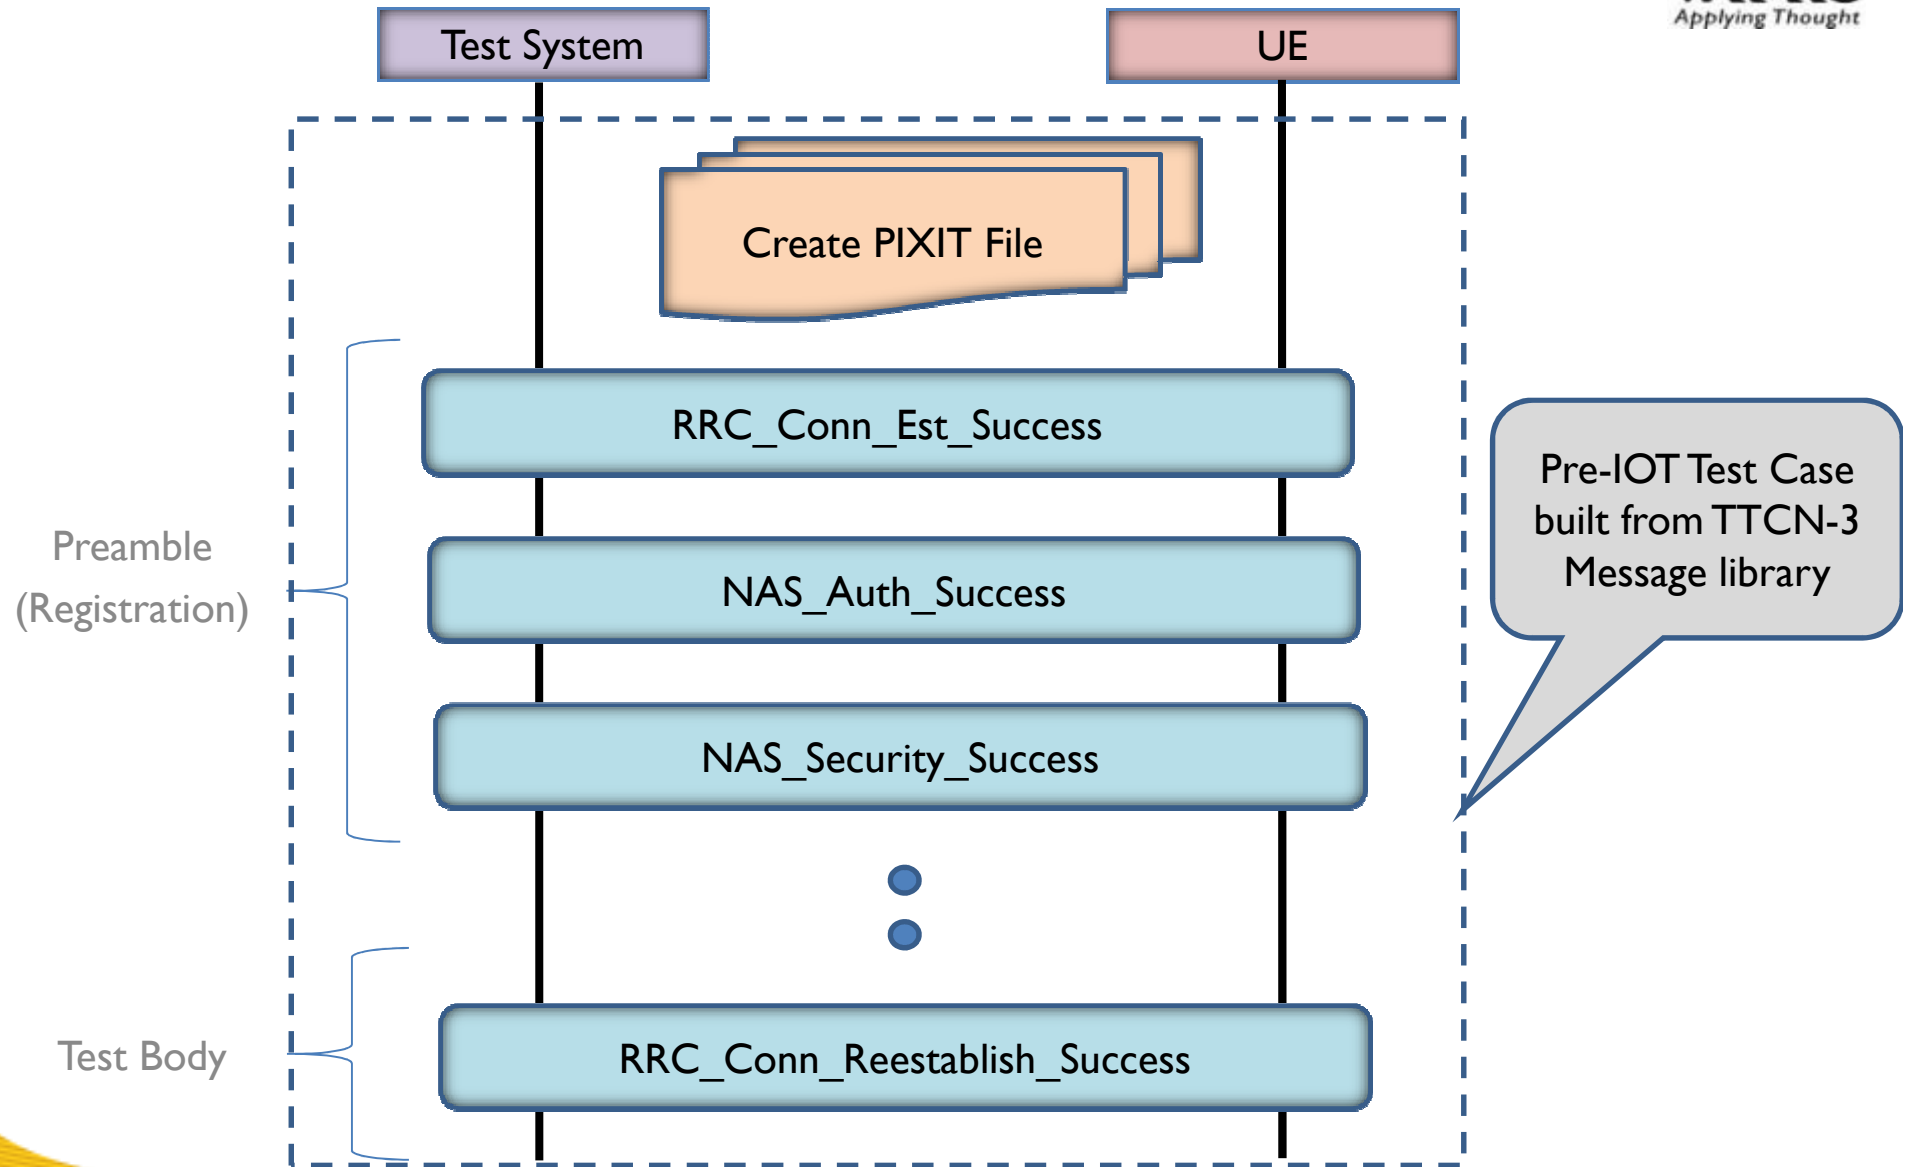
Applying Thought

Test System

UE

Create PIXIT File

Preamble (Registration)

RRC_Conn_Est_Success

NAS_Auth_Success

NAS_Security_Success

Pre-IOT Test Case built from TTCN-3 Message library

Test Body

RRC_Conn_Reestablish_Success